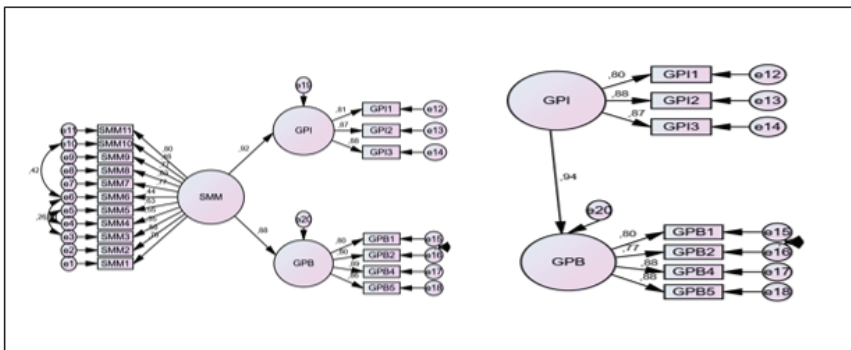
e11 SMM11
e10 SMM10
e9 SMM9
e8 SMM8
e7 SMM7
e6 SMM6
e5 SMM5
e4 SMM4
e3 SMM3
e2 SMM2
e1 SMM1
,42
,26
,80
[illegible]
,44
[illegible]
SMM
,92
,88
e19
GPI
,81 GPI1 e12
,87 GPI2 e13
,86 GPI3 e14
e20
GPB
,80 GPB1 e15
,80 GPB2 e16
,89 GPB4 e17
,86 GPB5 e18

GPI
,80 GPI1 e12
,88 GPI2 e13
,87 GPI3 e14
,94
e20
GPB
,80 GPB1 e15
,77 GPB2 e16
,88 GPB4 e17
,88 GPB5 e18